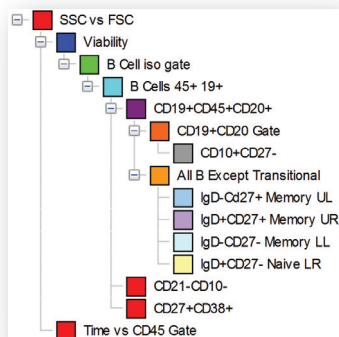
SSC vs FSC
Viability
B Cell iso gate
B Cells 45+ 19+
CD19+CD45+CD20+
CD19+CD20 Gate
CD10+CD27-
All B Except Transitional
IgD-Cd27+ Memory UL
IgD+CD27+ Memory UR
IgD-CD27- Memory LL
IgD+CD27- Naive LR
CD21-CD10-
CD27+CD38+
Time vs CD45 Gate